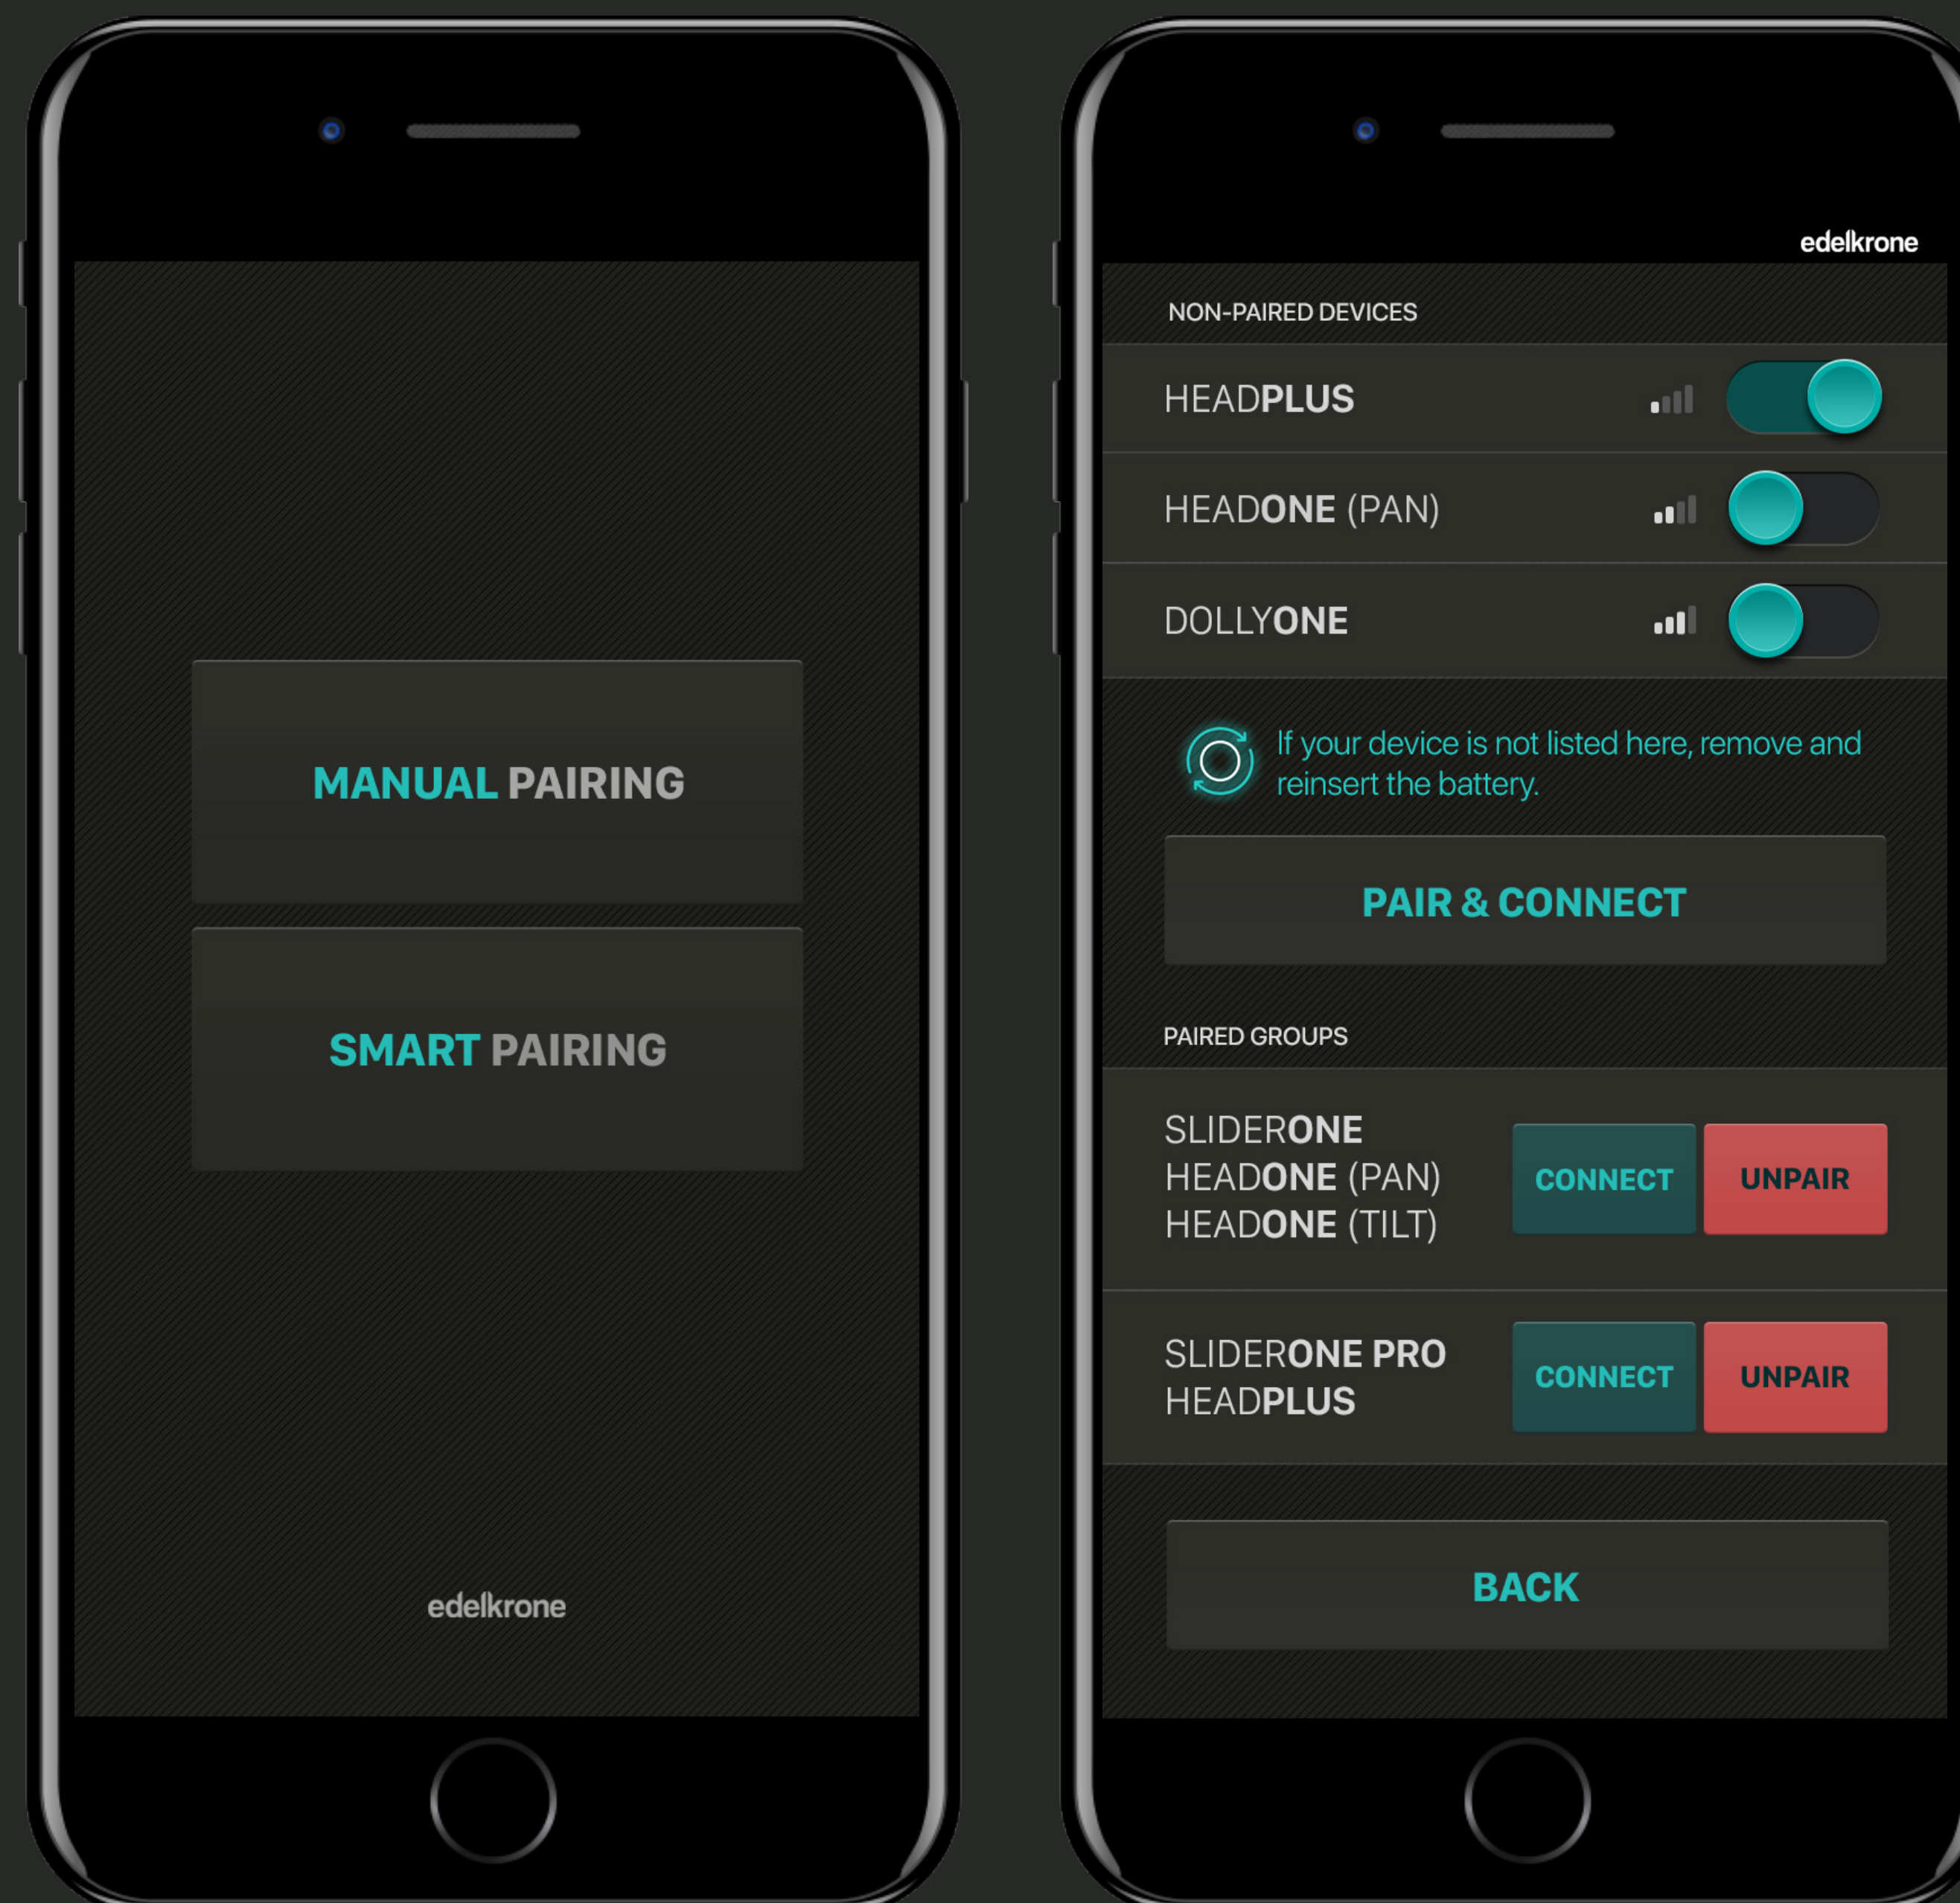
MANUAL PAIRING

SMART PAIRING

edelkrone

edelkrone

NON-PAIRED DEVICES

HEADPLUS

HEADONE (PAN)

DOLLYONE

If your device is not listed here, remove and reinsert the battery.

PAIR & CONNECT

PAIRED GROUPS

SLIDERONE
HEADONE (PAN)
HEADONE (TILT)

CONNECT

UNPAIR

SLIDERONE PRO
HEADPLUS

CONNECT

UNPAIR

BACK